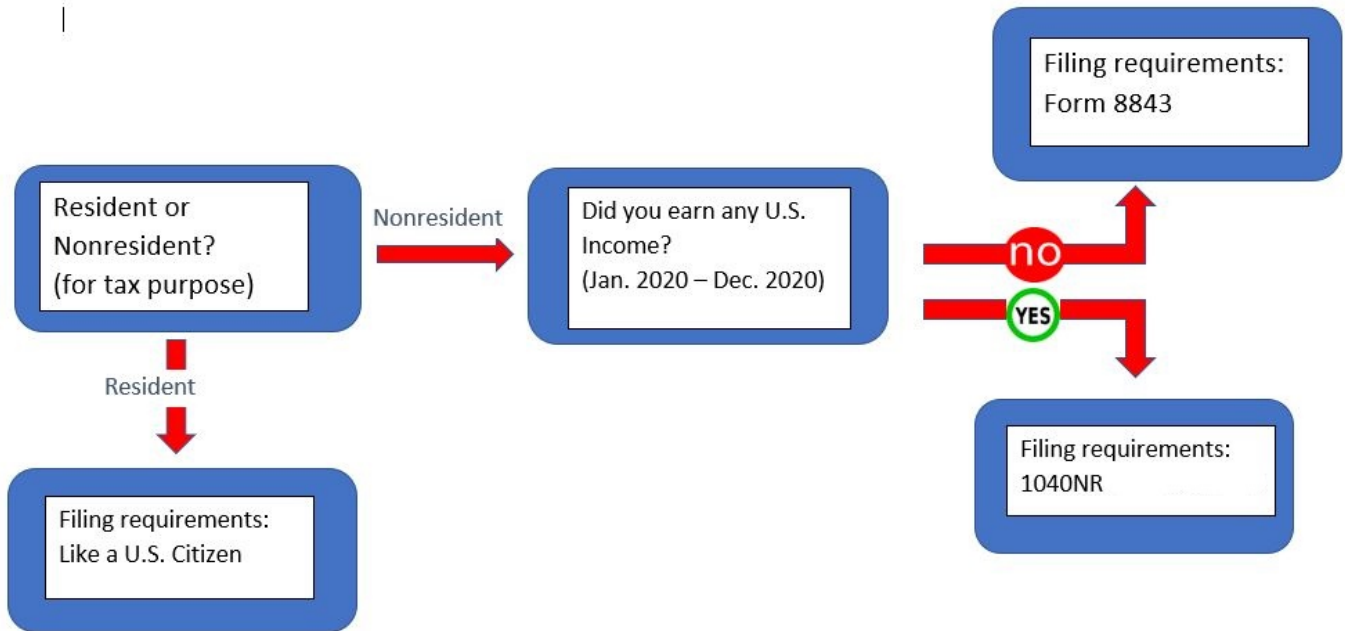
Resident or Nonresident? (for tax purpose)

Nonresident

Did you earn any U.S. Income? (Jan. 2020 – Dec. 2020)

no

Filing requirements: Form 8843

YES

Filing requirements: 1040NR

Resident

Filing requirements: Like a U.S. Citizen